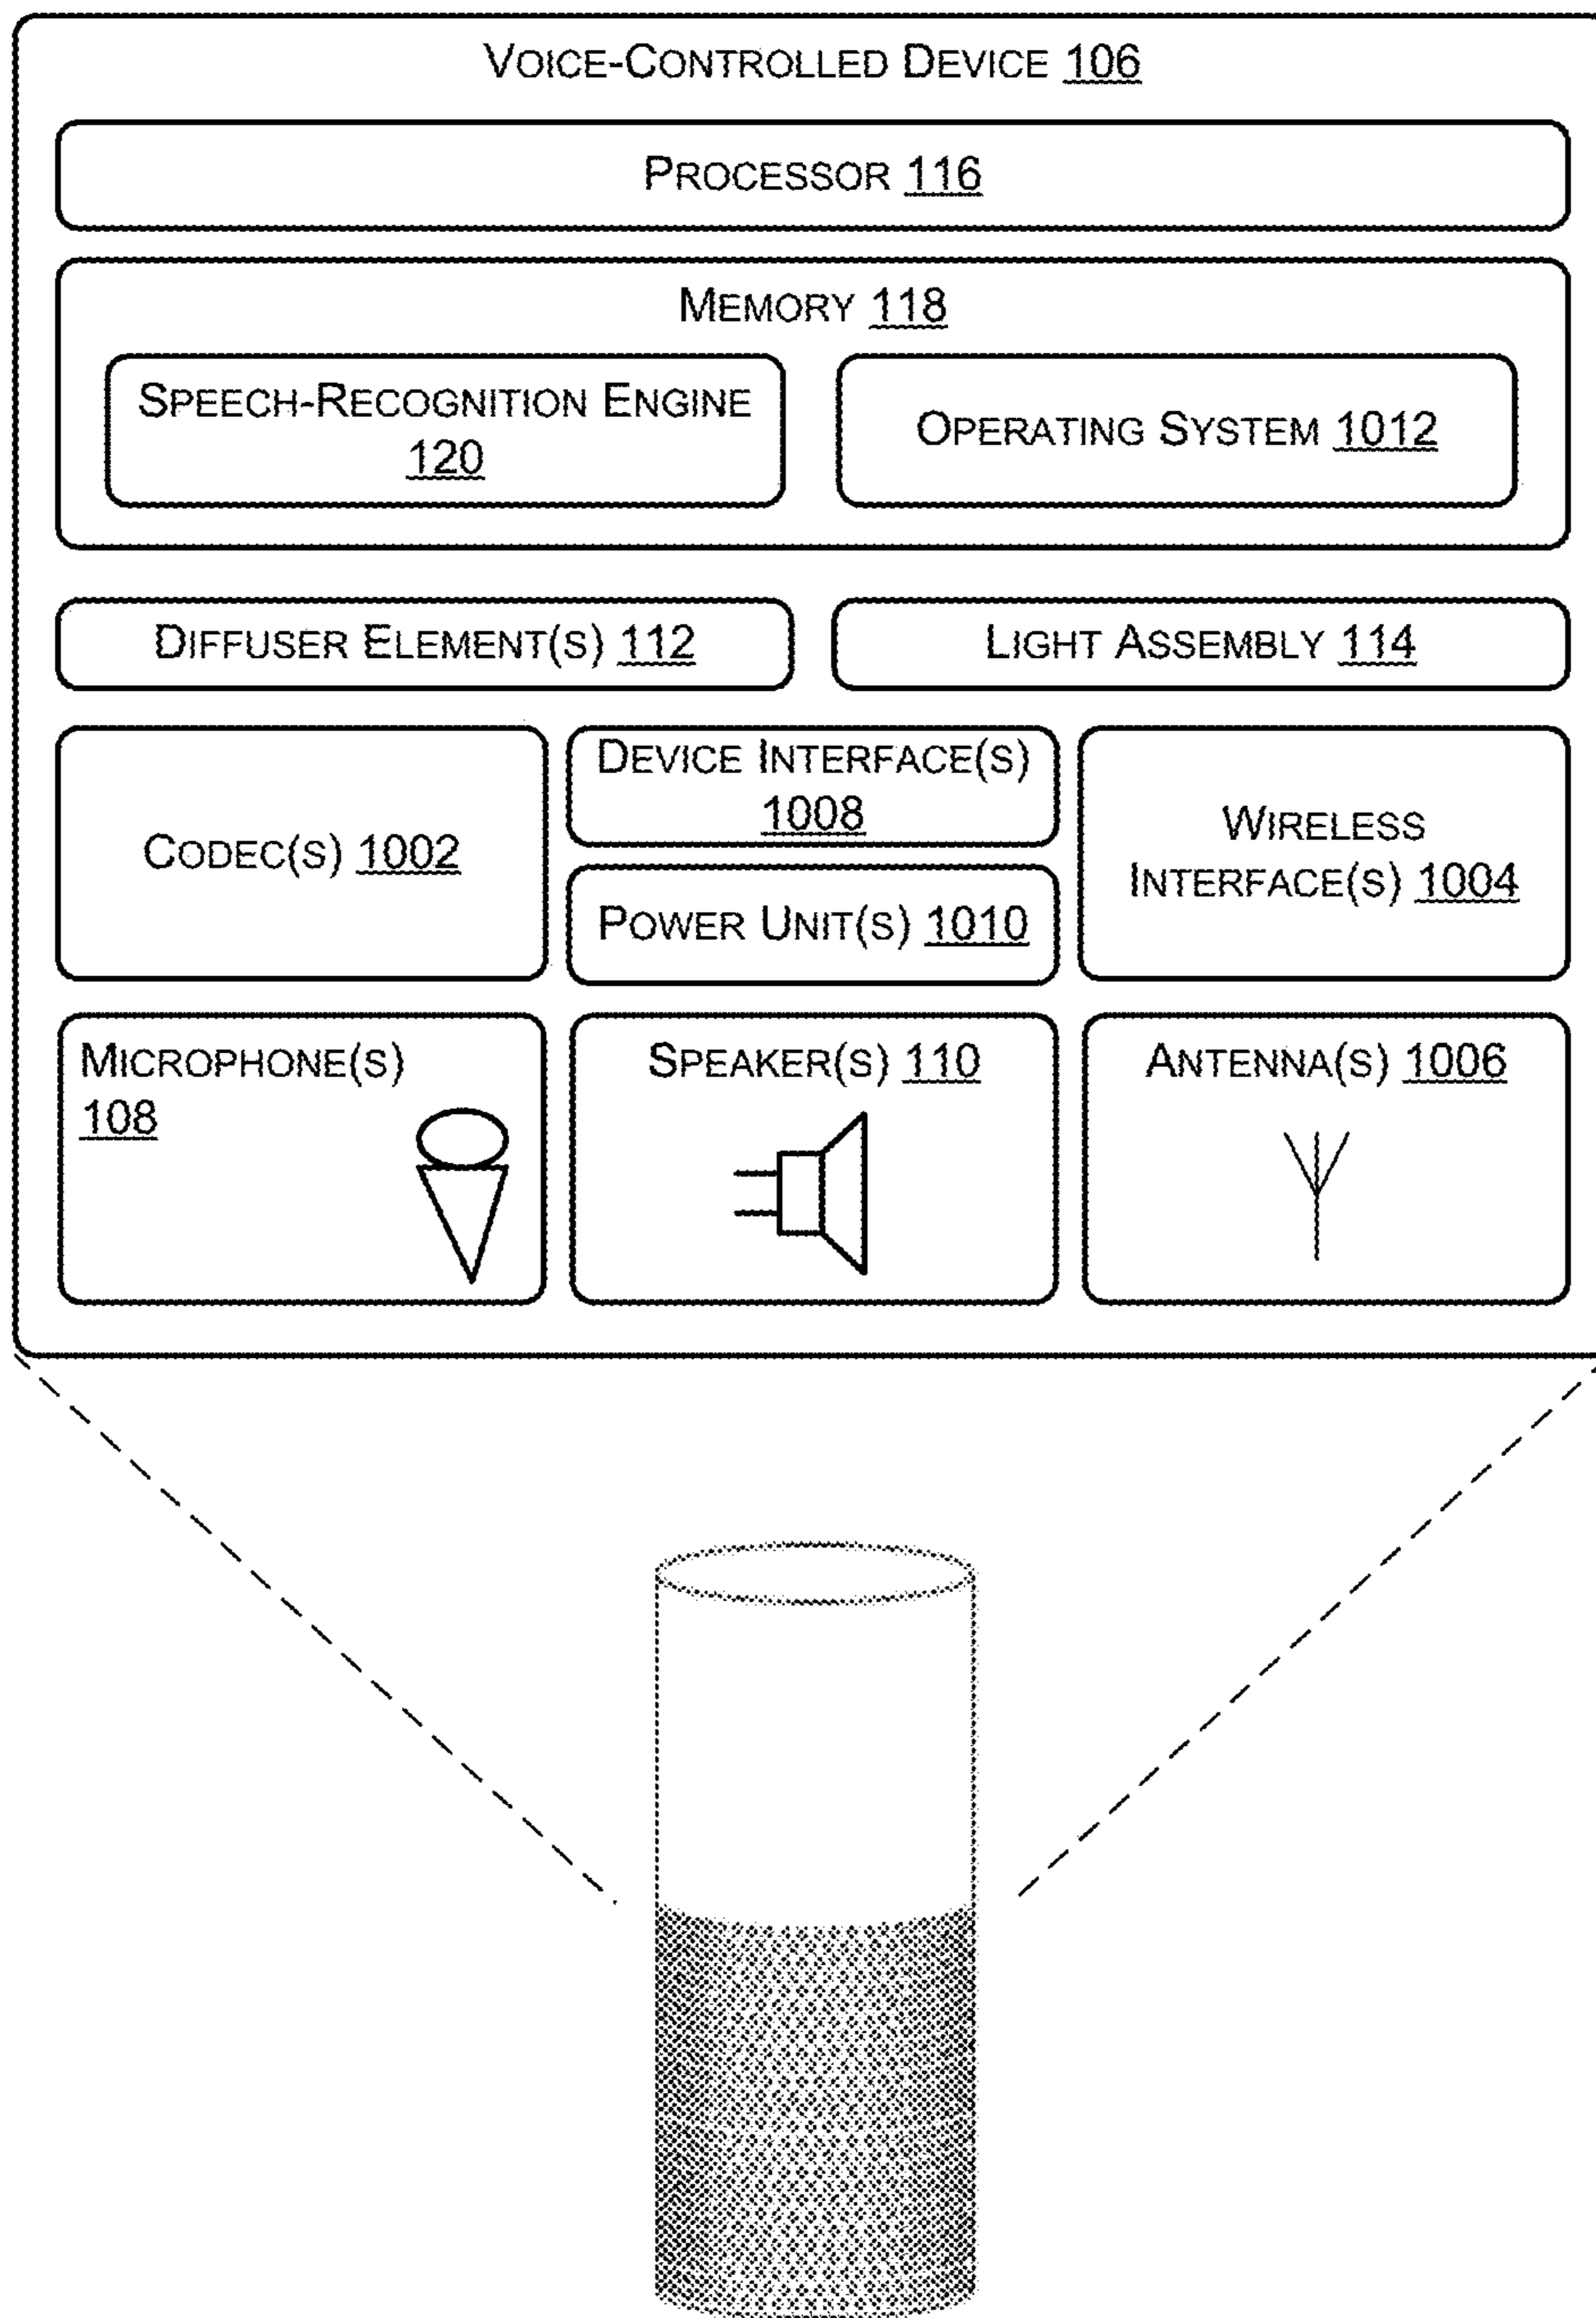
VOICE-CONTROLLED DEVICE 106

PROCESSOR 116

MEMORY 118

SPEECH-RECOGNITION ENGINE 120

OPERATING SYSTEM 1012

DIFFUSER ELEMENT(S) 112

LIGHT ASSEMBLY 114

CODEC(S) 1002

DEVICE INTERFACE(S) 1008

POWER UNIT(S) 1010

WIRELESS INTERFACE(S) 1004

MICROPHONE(S) 108

SPEAKER(S) 110

ANTENNA(S) 1006